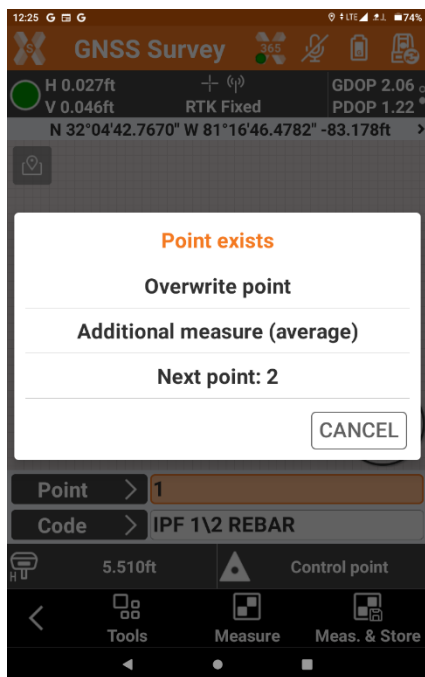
12:25 G G LTE 74%

GNSS Survey 365

H 0.027ft
V 0.046ft
RTK Fixed
GDOP 2.06
PDOP 1.22

N 32°04'42.7670" W 81°16'46.4782" -83.178ft

Point exists

Overwrite point

Additional measure (average)

Next point: 2

CANCEL

Point 1

Code IPF 1\2 REBAR

5.510ft

Control point

Tools

Measure

Meas. & Store